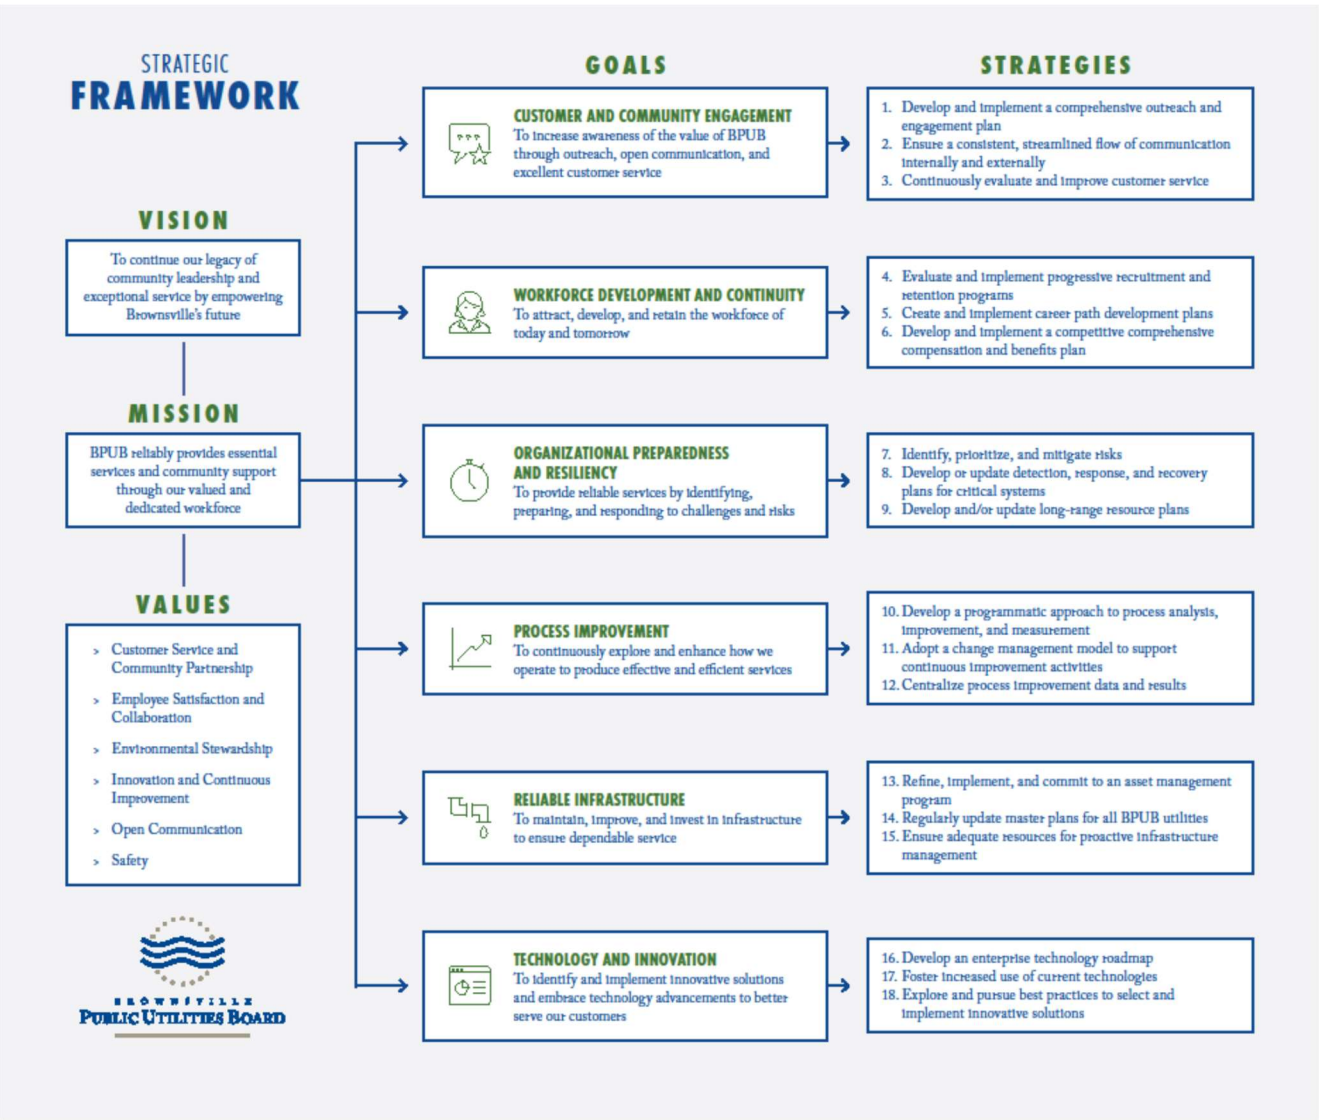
STRATEGIC
FRAMEWORK

VISION

To continue our legacy of community leadership and exceptional service by empowering Brownsville's future

MISSION

BPUB reliably provides essential services and community support through our valued and dedicated workforce

VALUES

› Customer Service and Community Partnership
› Employee Satisfaction and Collaboration
› Environmental Stewardship
› Innovation and Continuous Improvement
› Open Communication
› Safety

BROWNSVILLE
PUBLIC UTILITIES BOARD

GOALS

CUSTOMER AND COMMUNITY ENGAGEMENT
To increase awareness of the value of BPUB through outreach, open communication, and excellent customer service

WORKFORCE DEVELOPMENT AND CONTINUITY
To attract, develop, and retain the workforce of today and tomorrow

ORGANIZATIONAL PREPAREDNESS AND RESILIENCY
To provide reliable services by identifying, preparing, and responding to challenges and risks

PROCESS IMPROVEMENT
To continuously explore and enhance how we operate to produce effective and efficient services

RELIABLE INFRASTRUCTURE
To maintain, improve, and invest in infrastructure to ensure dependable service

TECHNOLOGY AND INNOVATION
To identify and implement innovative solutions and embrace technology advancements to better serve our customers

STRATEGIES

1. Develop and implement a comprehensive outreach and engagement plan
2. Ensure a consistent, streamlined flow of communication internally and externally
3. Continuously evaluate and improve customer service

4. Evaluate and implement progressive recruitment and retention programs
5. Create and implement career path development plans
6. Develop and implement a competitive comprehensive compensation and benefits plan

7. Identify, prioritize, and mitigate risks
8. Develop or update detection, response, and recovery plans for critical systems
9. Develop and/or update long-range resource plans

10. Develop a programmatic approach to process analysis, improvement, and measurement
11. Adopt a change management model to support continuous improvement activities
12. Centralize process improvement data and results

13. Refine, implement, and commit to an asset management program
14. Regularly update master plans for all BPUB utilities
15. Ensure adequate resources for proactive infrastructure management

16. Develop an enterprise technology roadmap
17. Foster increased use of current technologies
18. Explore and pursue best practices to select and implement innovative solutions